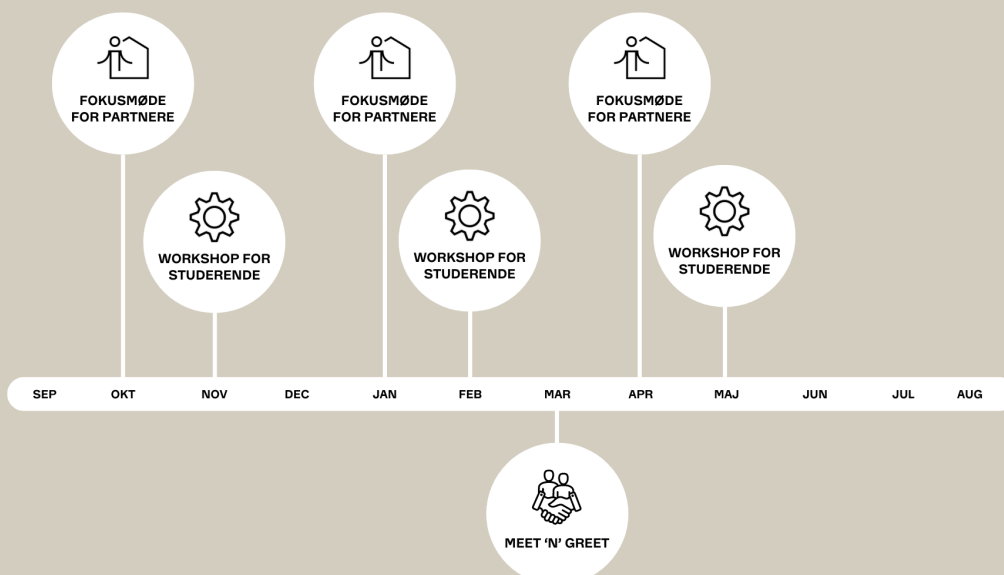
FOKUSMØDE FOR PARTNERE

FOKUSMØDE FOR PARTNERE

FOKUSMØDE FOR PARTNERE

WORKSHOP FOR STUDERENDE

WORKSHOP FOR STUDERENDE

WORKSHOP FOR STUDERENDE

SEP OKT NOV DEC JAN FEB MAR APR MAJ JUN JUL AUG

MEET 'N' GREET